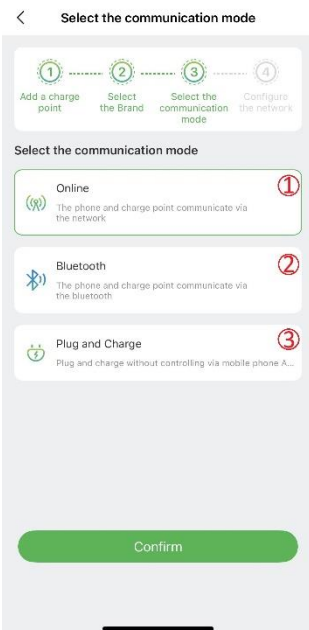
<

Select the communication mode

1 Add a charge point
2 Select the Brand
3 Select the communication mode
4 Configure the network

Select the communication mode

Online
The phone and charge point communicate via the network
①

Bluetooth
The phone and charge point communicate via the bluetooth
②

Plug and Charge
Plug and charge without controlling via mobile phone A...
③

Confirm